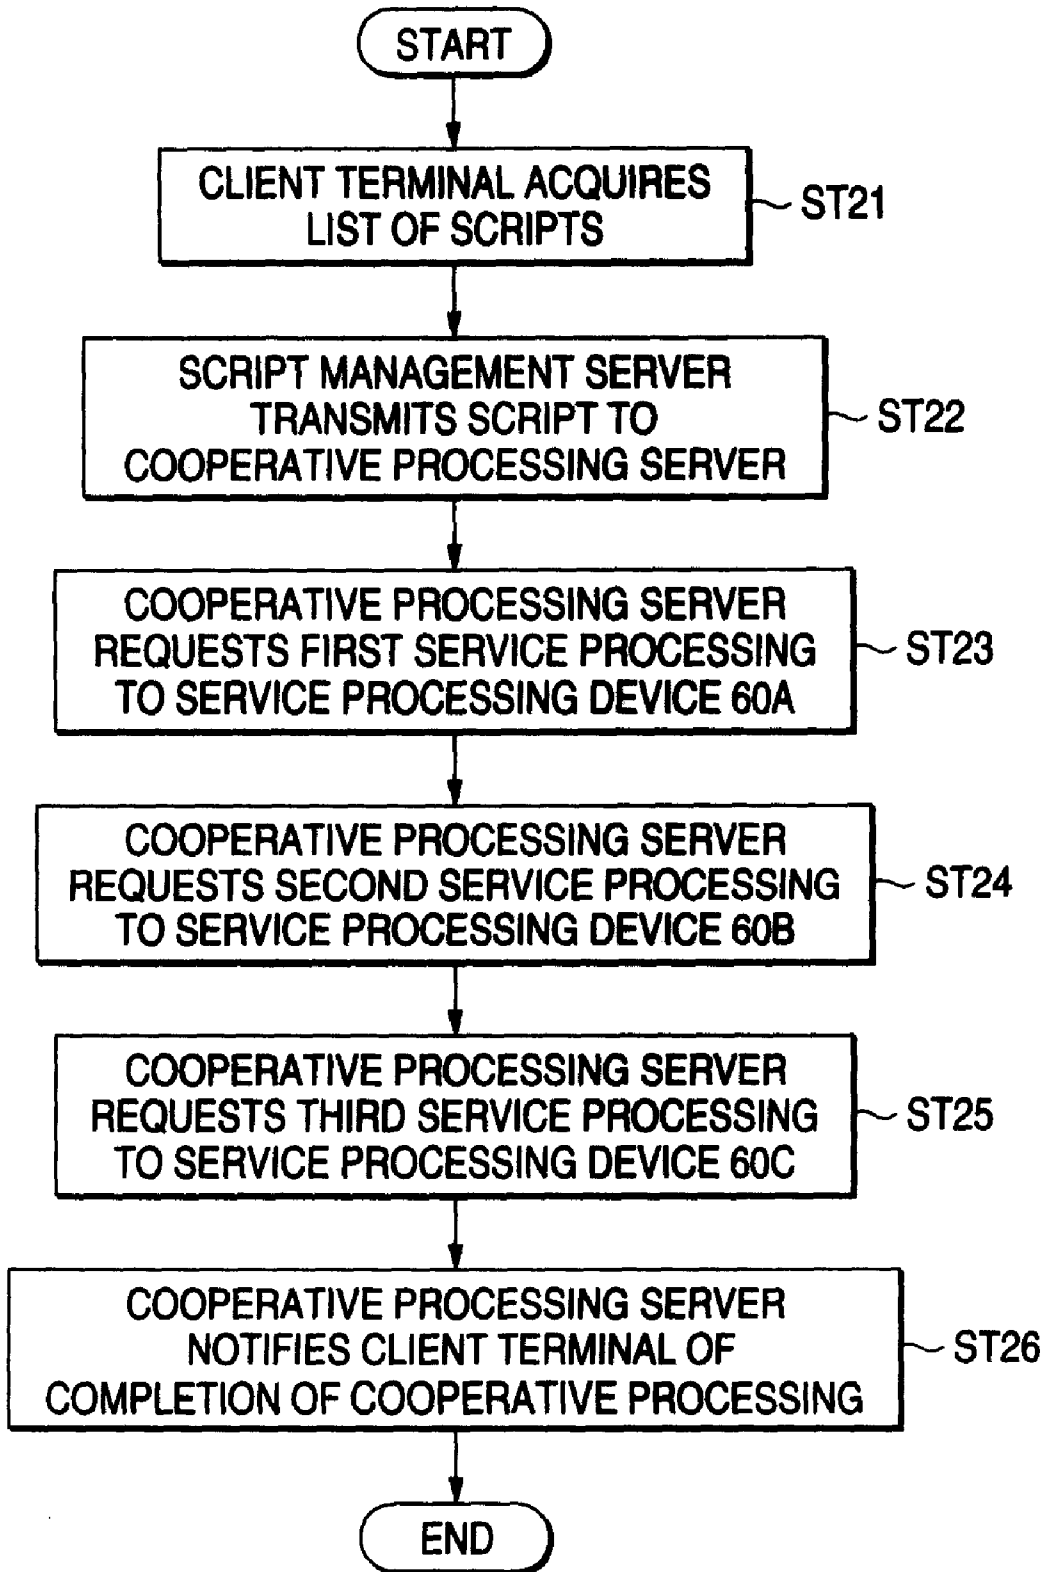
START

CLIENT TERMINAL ACQUIRES LIST OF SCRIPTS

ST21

SCRIPT MANAGEMENT SERVER TRANSMITS SCRIPT TO COOPERATIVE PROCESSING SERVER

ST22

COOPERATIVE PROCESSING SERVER REQUESTS FIRST SERVICE PROCESSING TO SERVICE PROCESSING DEVICE 60A

ST23

COOPERATIVE PROCESSING SERVER REQUESTS SECOND SERVICE PROCESSING TO SERVICE PROCESSING DEVICE 60B

ST24

COOPERATIVE PROCESSING SERVER REQUESTS THIRD SERVICE PROCESSING TO SERVICE PROCESSING DEVICE 60C

ST25

COOPERATIVE PROCESSING SERVER NOTIFIES CLIENT TERMINAL OF COMPLETION OF COOPERATIVE PROCESSING

ST26

END